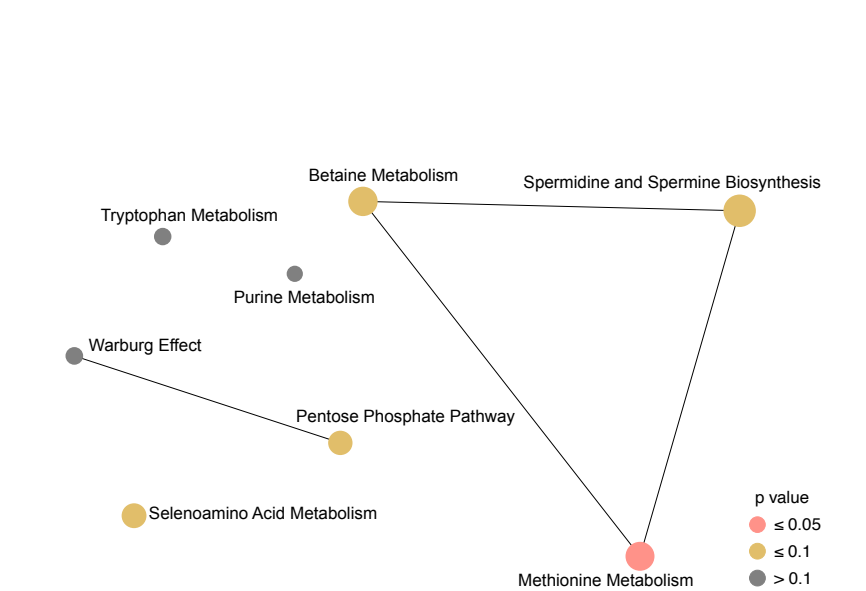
Betaine Metabolism

Spermidine and Spermine Biosynthesis

Tryptophan Metabolism

Purine Metabolism

Warburg Effect

Pentose Phosphate Pathway

Selenoamino Acid Metabolism

Methionine Metabolism

p value
≤ 0.05
≤ 0.1
> 0.1